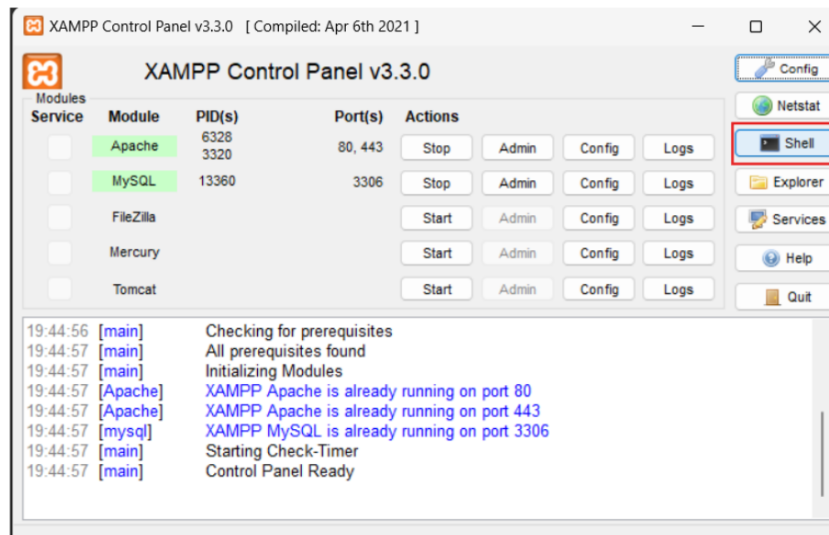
XAMPP Control Panel v3.3.0 [ Compiled: Apr 6th 2021 ]

XAMPP Control Panel v3.3.0

Config

Netstat

Shell

Explorer

Services

Help

Quit

Modules

| Service | Module | PID(s) | Port(s) | Actions | | | |
|---|---|---|---|---|---|---|---|
| | Apache | 6328 3320 | 80, 443 | Stop | Admin | Config | Logs |
| | MySQL | 13360 | 3306 | Stop | Admin | Config | Logs |
| | FileZilla | | | Start | Admin | Config | Logs |
| | Mercury | | | Start | Admin | Config | Logs |
| | Tomcat | | | Start | Admin | Config | Logs |

19:44:56 [main] Checking for prerequisites
19:44:57 [main] All prerequisites found
19:44:57 [main] Initializing Modules
19:44:57 [Apache] XAMPP Apache is already running on port 80
19:44:57 [Apache] XAMPP Apache is already running on port 443
19:44:57 [mysql] XAMPP MySQL is already running on port 3306
19:44:57 [main] Starting Check-Timer
19:44:57 [main] Control Panel Ready